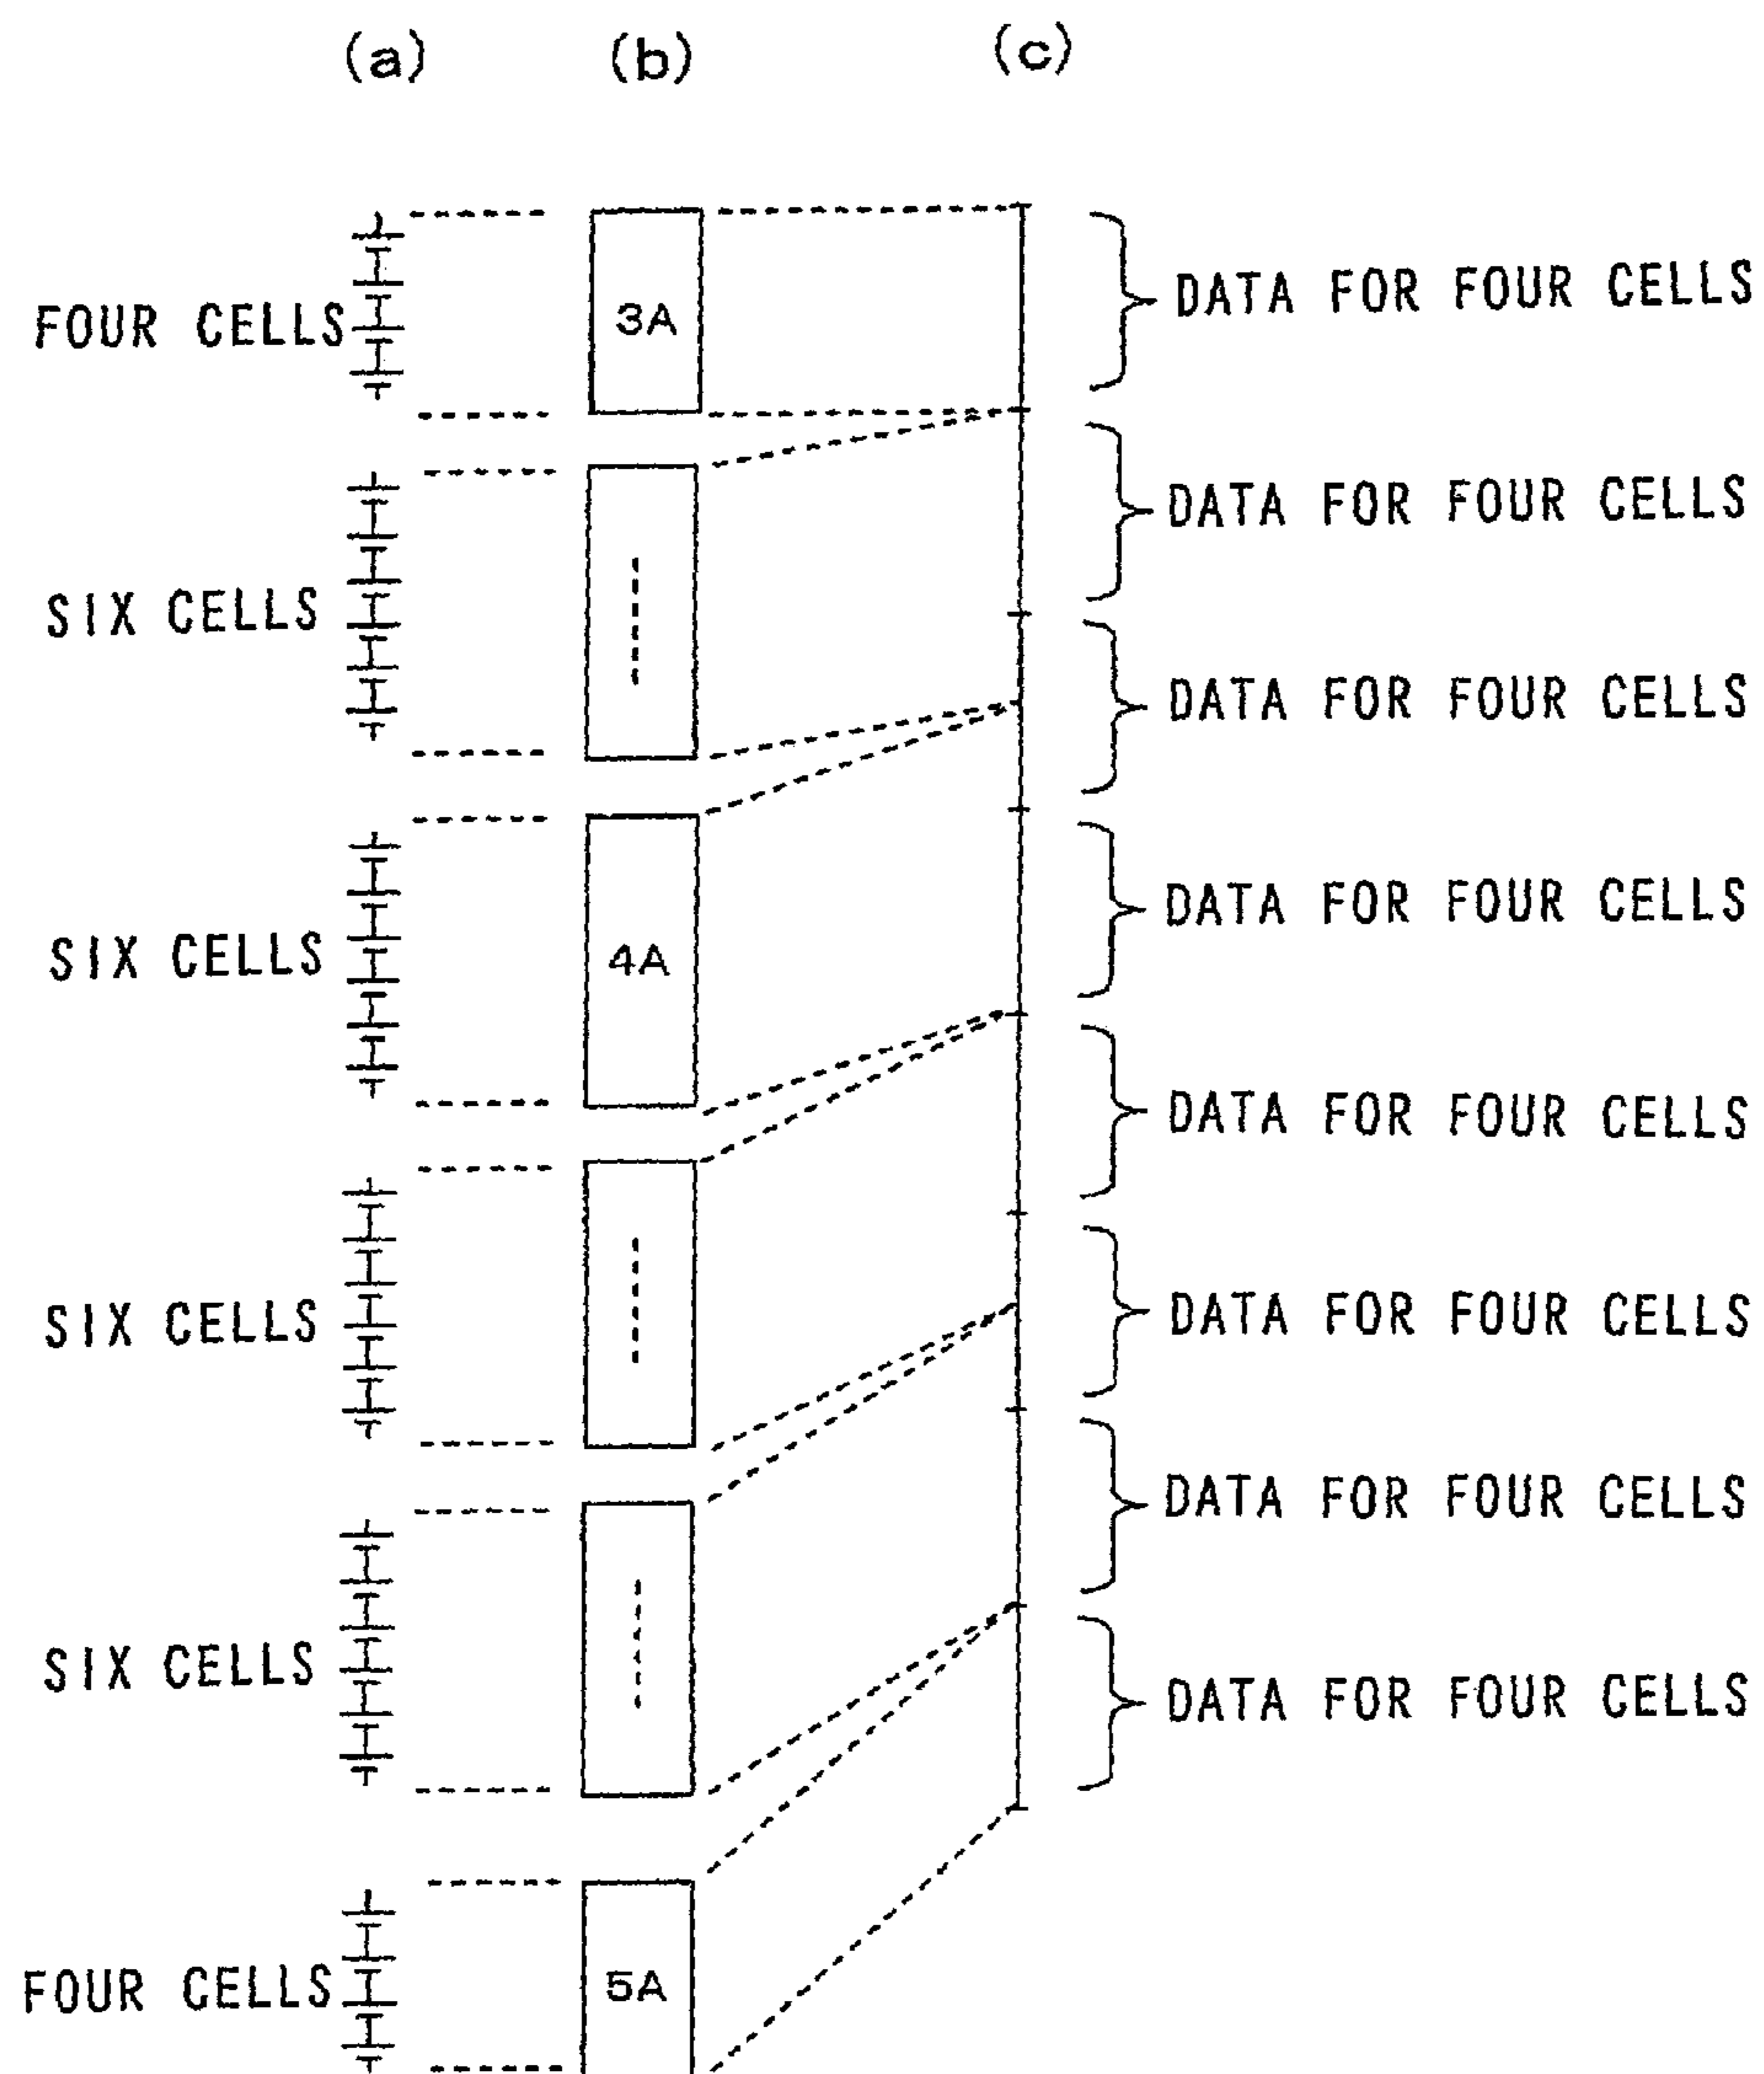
(a) (b) (c)

FOUR CELLS
3A
DATA FOR FOUR CELLS

SIX CELLS
DATA FOR FOUR CELLS

DATA FOR FOUR CELLS

SIX CELLS
4A
DATA FOR FOUR CELLS

DATA FOR FOUR CELLS

SIX CELLS
DATA FOR FOUR CELLS

DATA FOR FOUR CELLS

SIX CELLS
DATA FOR FOUR CELLS

FOUR CELLS
5A